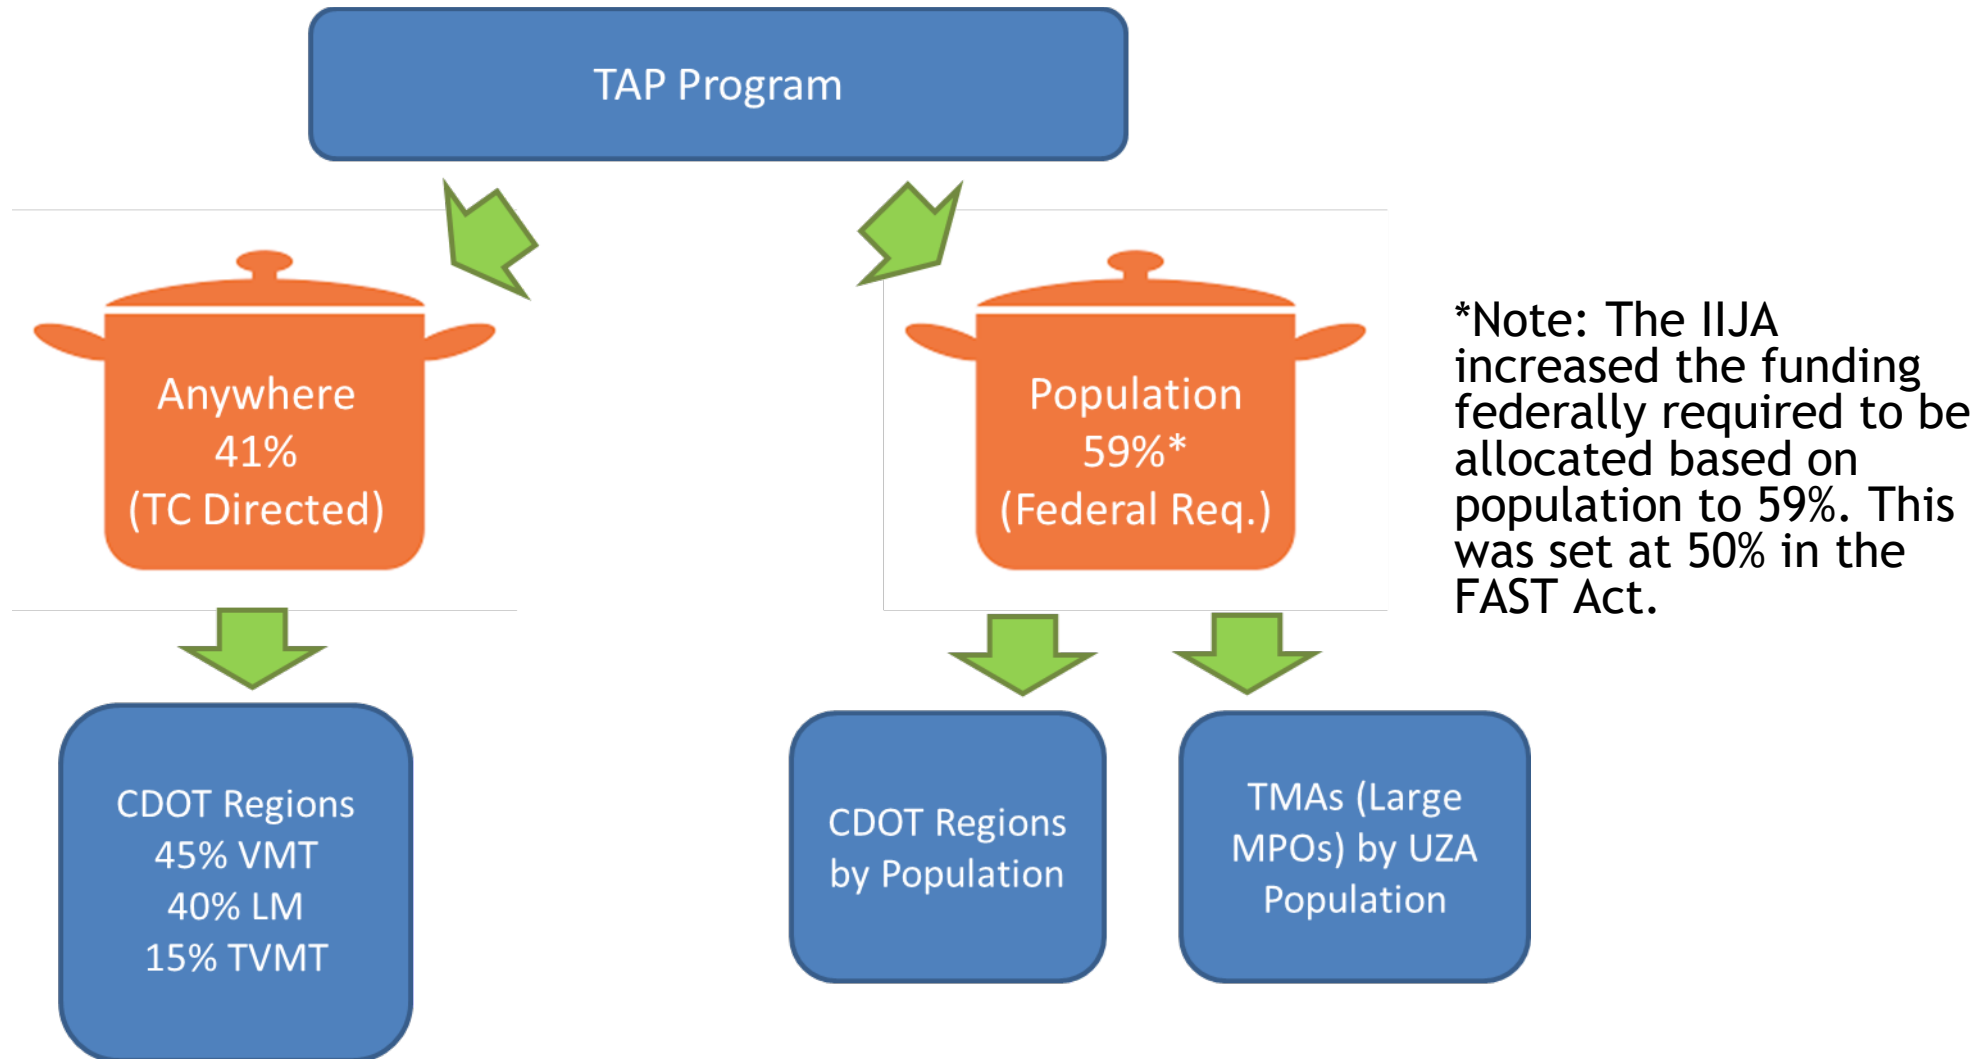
TAP Program

Anywhere
41%
(TC Directed)

Population
59%*
(Federal Req.)

*Note: The IIJA increased the funding federally required to be allocated based on population to 59%. This was set at 50% in the FAST Act.

CDOT Regions
45% VMT
40% LM
15% TVMT

CDOT Regions by Population

TMAs (Large MPOs) by UZA Population